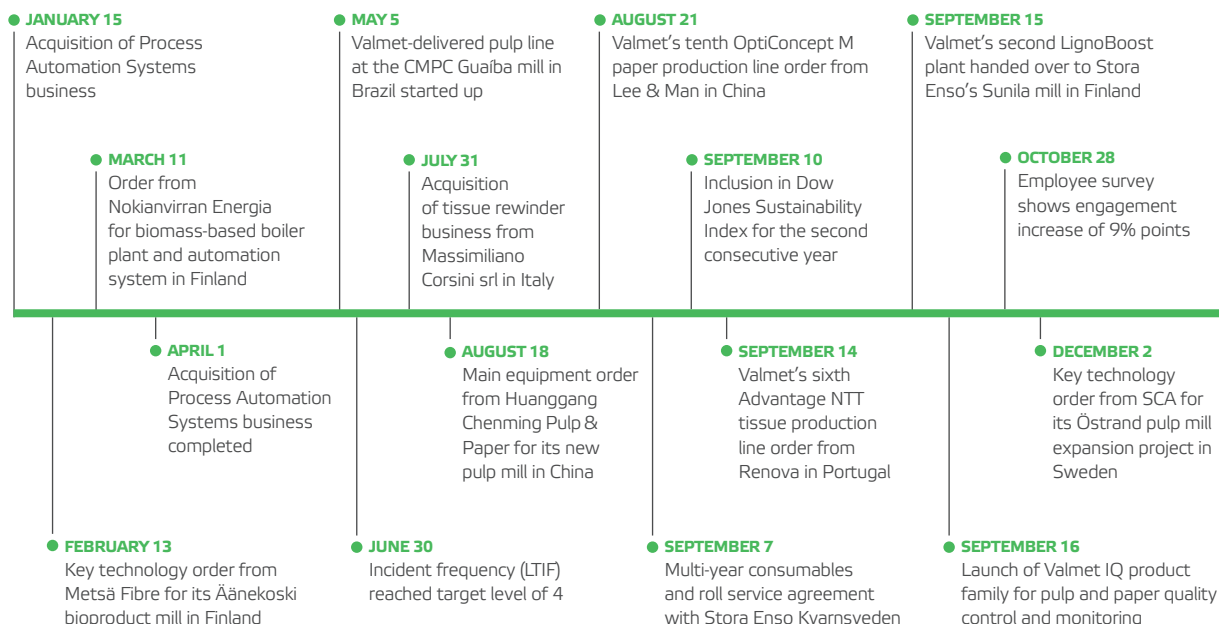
JANUARY 15
Acquisition of Process Automation Systems business

MARCH 11
Order from Nokianvirran Energia for biomass-based boiler plant and automation system in Finland

MAY 5
Valmet-delivered pulp line at the CMPC Guaíba mill in Brazil started up

JULY 31
Acquisition of tissue rewinder business from Massimiliano Corsini srl in Italy

AUGUST 21
Valmet's tenth OptiConcept M paper production line order from Lee & Man in China

SEPTEMBER 10
Inclusion in Dow Jones Sustainability Index for the second consecutive year

SEPTEMBER 15
Valmet's second LignoBoost plant handed over to Stora Enso's Sunila mill in Finland

OCTOBER 28
Employee survey shows engagement increase of 9% points

APRIL 1
Acquisition of Process Automation Systems business completed

AUGUST 18
Main equipment order from Huanggang Chenming Pulp & Paper for its new pulp mill in China

SEPTEMBER 14
Valmet's sixth Advantage NTT tissue production line order from Renova in Portugal

DECEMBER 2
Key technology order from SCA for its Östrand pulp mill expansion project in Sweden

FEBRUARY 13
Key technology order from Metsä Fibre for its Äänekoski bioproduct mill in Finland

JUNE 30
Incident frequency (LTIF) reached target level of 4

SEPTEMBER 7
Multi-year consumables and roll service agreement with Stora Enso Kvarnsveden

SEPTEMBER 16
Launch of Valmet IQ product family for pulp and paper quality control and monitoring